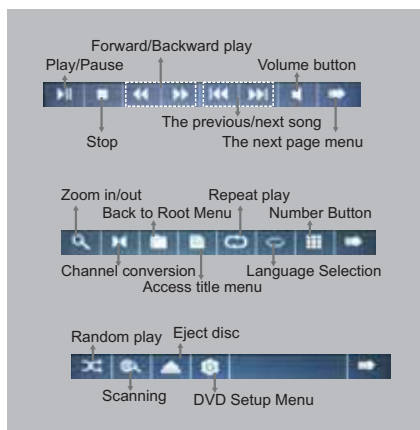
Forward/Backward play
Play/Pause
Volume button
Stop
The previous/next song
The next page menu

Zoom in/out
Repeat play
Back to Root Menu
Number Button
Channel conversion
Language Selection
Access title menu

Random play
Eject disc
Scanning
DVD Setup Menu